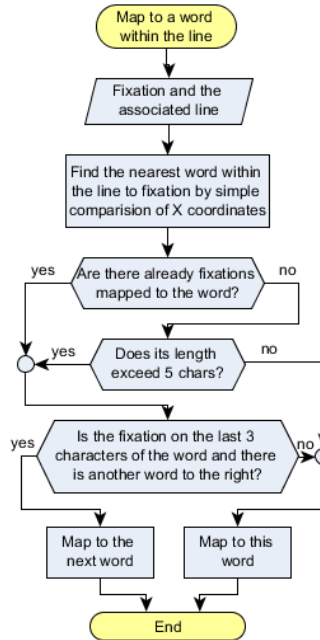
Map to a word within the line

Fixation and the associated line

Find the nearest word within the line to fixation by simple comparision of X coordinates

yes

Are there already fixations mapped to the word?

no

yes

Does its length exceed 5 chars?

no

yes

Is the fixation on the last 3 characters of the word and there is another word to the right?

no

Map to the next word

Map to this word

End